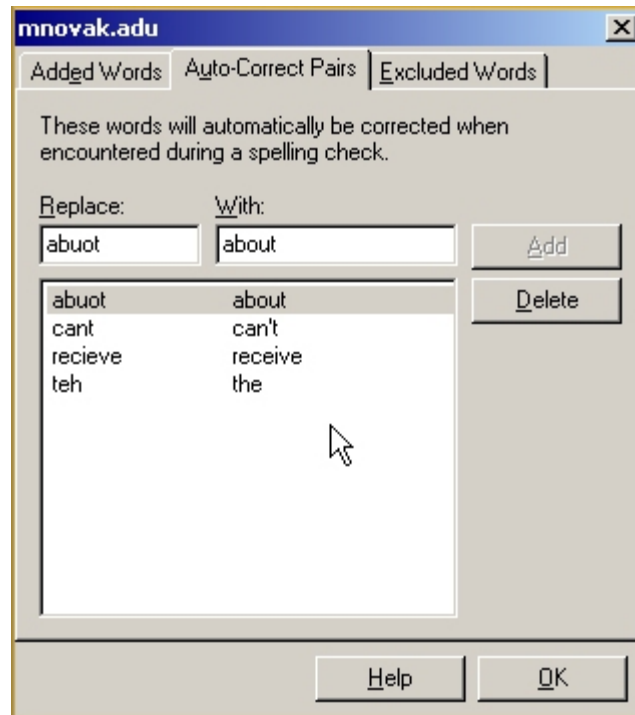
mnovak.adu
×

Added Words | Auto-Correct Pairs | Excluded Words

These words will automatically be corrected when encountered during a spelling check.

Replace:
With:

abuot
about

Add

| | |
|---|---|
| abuot | about |
| cant | can't |
| recieve | receive |
| teh | the |

Delete

Help
OK